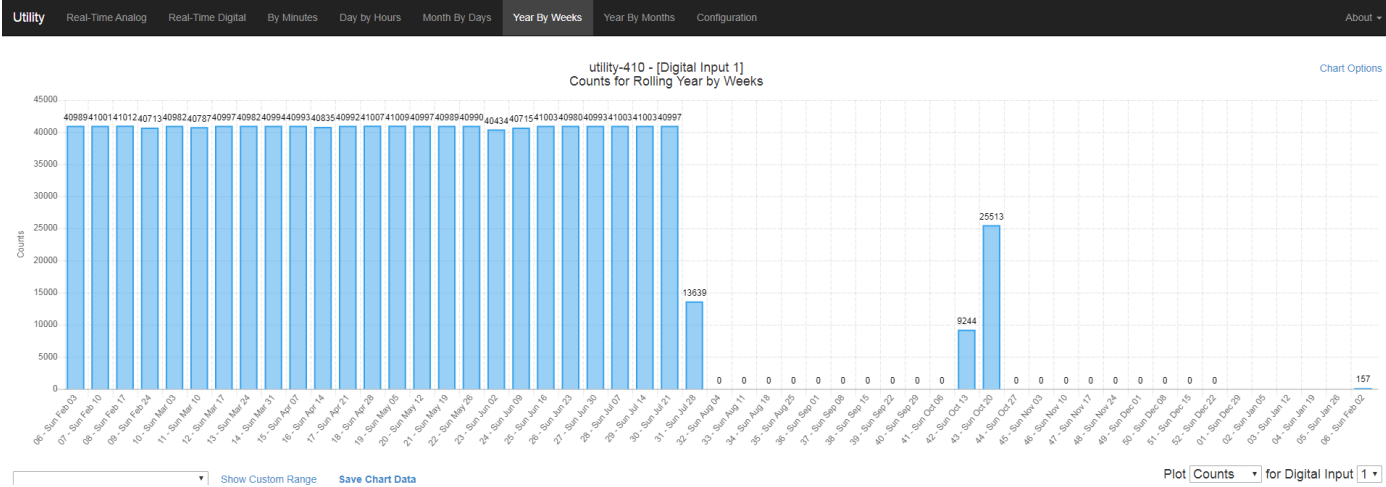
Utility Real-Time Analog Real-Time Digital By Minutes Day by Hours Month By Days Year By Weeks Year By Months Configuration About

utility-410 - [Digital Input 1]
Counts for Rolling Year by Weeks

Chart Options

Counts

45000
40000
35000
30000
25000
20000
15000
10000
5000
0

40989 41001 41012 40713 40982 40787 40997 40982 40994 40993 40835 40992 41007 41009 40997 40989 40990 40434 40715 41003 40980 40993 41003 41003 40997 13639 0 0 0 0 0 0 0 0 0 0 9244 25513 0 0 0 0 0 0 0 0 0 157

06 - Sun Feb 03
07 - Sun Feb 10
08 - Sun Feb 17
09 - Sun Feb 24
10 - Sun Mar 03
11 - Sun Mar 10
12 - Sun Mar 17
13 - Sun Mar 24
14 - Sun Mar 31
15 - Sun Apr 07
16 - Sun Apr 14
17 - Sun Apr 21
18 - Sun Apr 28
19 - Sun May 05
20 - Sun May 12
21 - Sun May 19
22 - Sun May 26
23 - Sun Jun 02
24 - Sun Jun 09
25 - Sun Jun 16
26 - Sun Jun 23
27 - Sun Jun 30
28 - Sun Jul 07
29 - Sun Jul 14
30 - Sun Jul 21
31 - Sun Jul 28
32 - Sun Aug 04
33 - Sun Aug 11
34 - Sun Aug 18
35 - Sun Aug 25
36 - Sun Sep 01
37 - Sun Sep 08
38 - Sun Sep 15
39 - Sun Sep 22
40 - Sun Sep 29
41 - Sun Oct 06
42 - Sun Oct 13
43 - Sun Oct 20
44 - Sun Oct 27
45 - Sun Nov 03
46 - Sun Nov 10
47 - Sun Nov 17
48 - Sun Nov 24
49 - Sun Dec 01
50 - Sun Dec 08
51 - Sun Dec 15
52 - Sun Dec 22
01 - Sun Dec 29
02 - Sun Jan 05
03 - Sun Jan 12
04 - Sun Jan 19
05 - Sun Jan 26
06 - Sun Feb 02

Show Custom Range Save Chart Data

Plot Counts for Digital Input 1